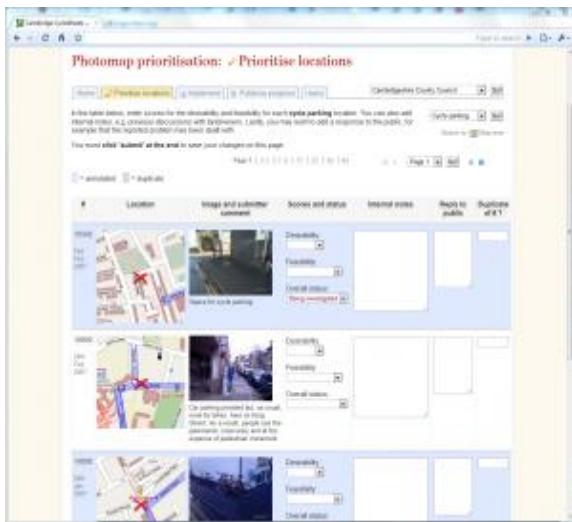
Cambridge Cyclestreets

Photomap prioritisation: ✓Prioritise locations

Home | ✓ Prioritise locations | Implement | Publicise progress | Users

Cambridgeshire County Council [Go]

In the table below, enter scores for the desirability and feasibility for each cycle parking location. You can also add internal notes (e.g. previous discussions with landowners). Lastly, you may want to add a response to the public, for example that the reported problem has been dealt with.

Cycle parking [Go]

You must click 'submit' at the end to save your changes on this page.

Page 1 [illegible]

Page 1 [Go]

= annotated  = duplicate

| # | Location | Image and submitter comment | Scores and status | Internal notes | Reply to public | Duplicate of #? |
|---|---|---|---|---|---|---|
| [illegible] | | Need for cycle parking | Desirability: Feasibility: Overall status: Being investigated | | | |
| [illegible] | | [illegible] | Desirability: Feasibility: Overall status: | | | |
| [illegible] | | | Desirability: Feasibility: Overall status: | | | |